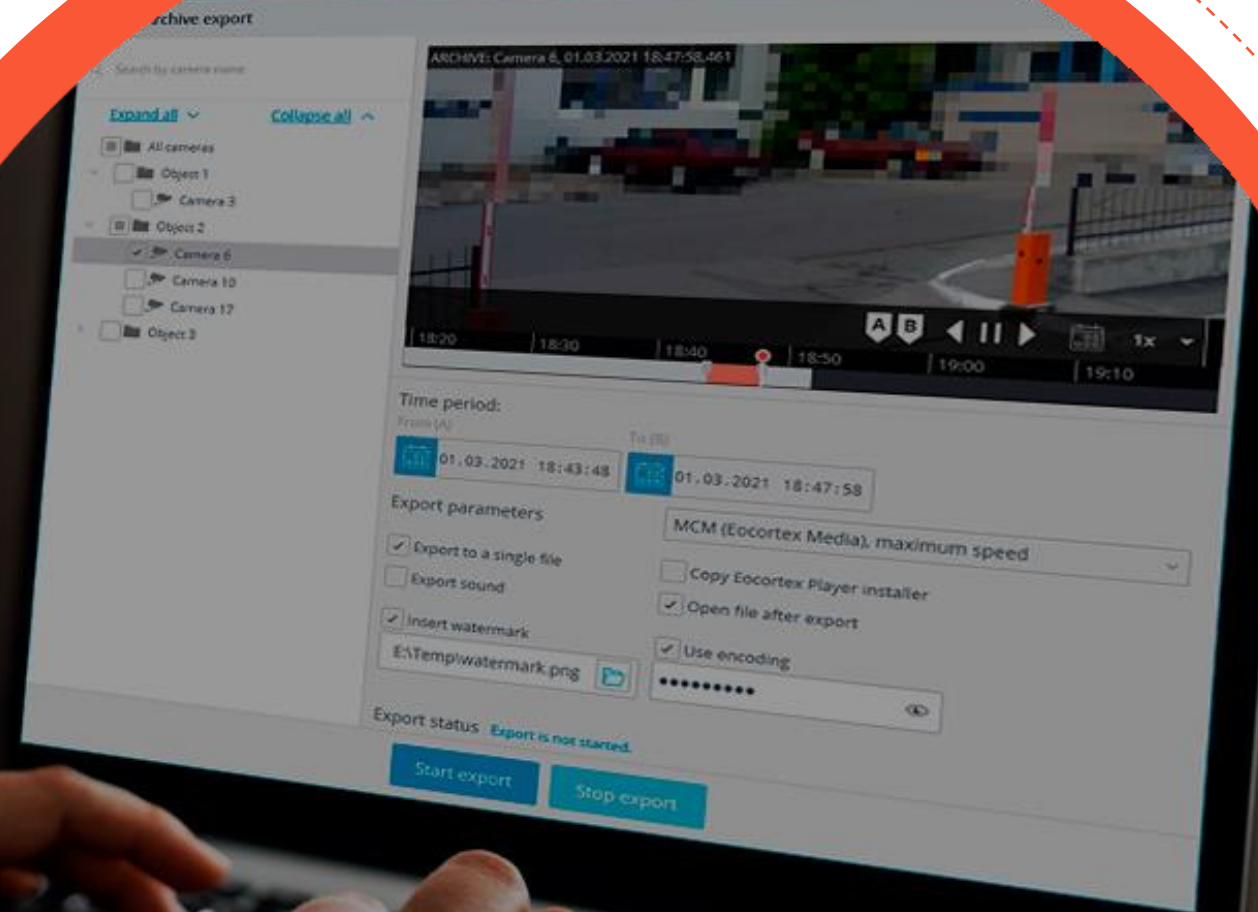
Archive export

Search by camera name

Expand all

Collapse all

All cameras

Object 1

Camera 3

Object 2

Camera 6

Camera 10

Camera 17

Object 3

ARCHIVE: Camera 6, 01.03.2021 18:47:58.461

A B

1x

18:20 18:30 18:40 18:50 19:00 19:10

Time period:

From (A)

01.03.2021 18:43:48

To (B)

01.03.2021 18:47:58

Export parameters

MCM (Eocortex Media), maximum speed

Export to a single file

Export sound

Copy Eocortex Player installer

Open file after export

Insert watermark

E:\Temp\watermark.png

Use encoding

••••••••••

Export status Export is not started.

Start export

Stop export